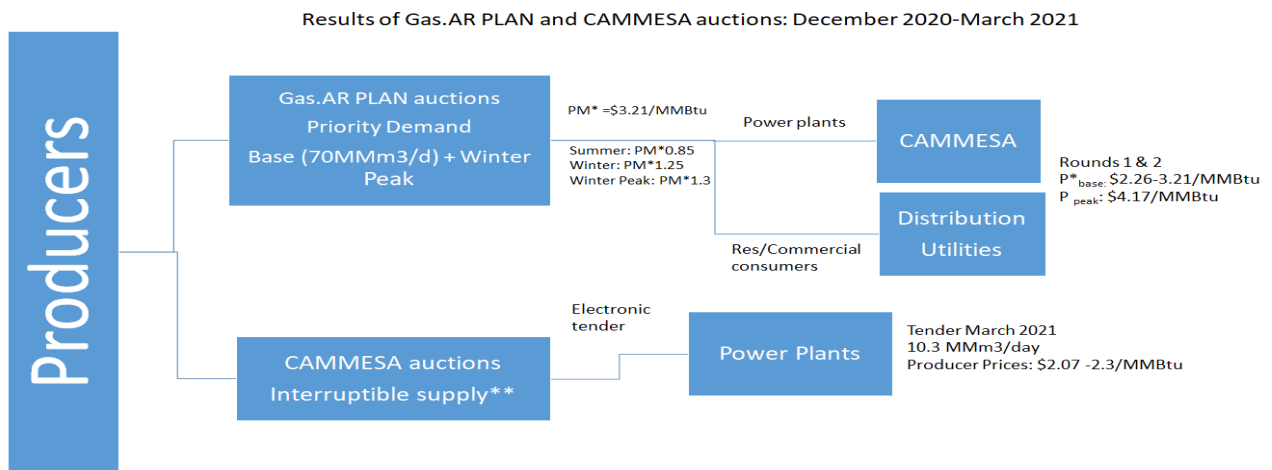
Results of Gas.AR PLAN and CAMMESA auctions: December 2020-March 2021

Producers

Gas.AR PLAN auctions
Priority Demand
Base (70MMm3/d) + Winter Peak

PM* =\$3.21/MMBtu

Summer: PM*0.85
Winter: PM*1.25
Winter Peak: PM*1.3

Power plants

CAMMESA

Rounds 1 & 2
P*$_{base}$: \$2.26-3.21/MMBtu
P $_{peak}$: \$4.17/MMBtu

Res/Commercial consumers

Distribution Utilities

Electronic tender

CAMMESA auctions
Interruptible supply**

Power Plants

Tender March 2021
10.3 MMm3/day
Producer Prices: \$2.07 -2.3/MMBtu